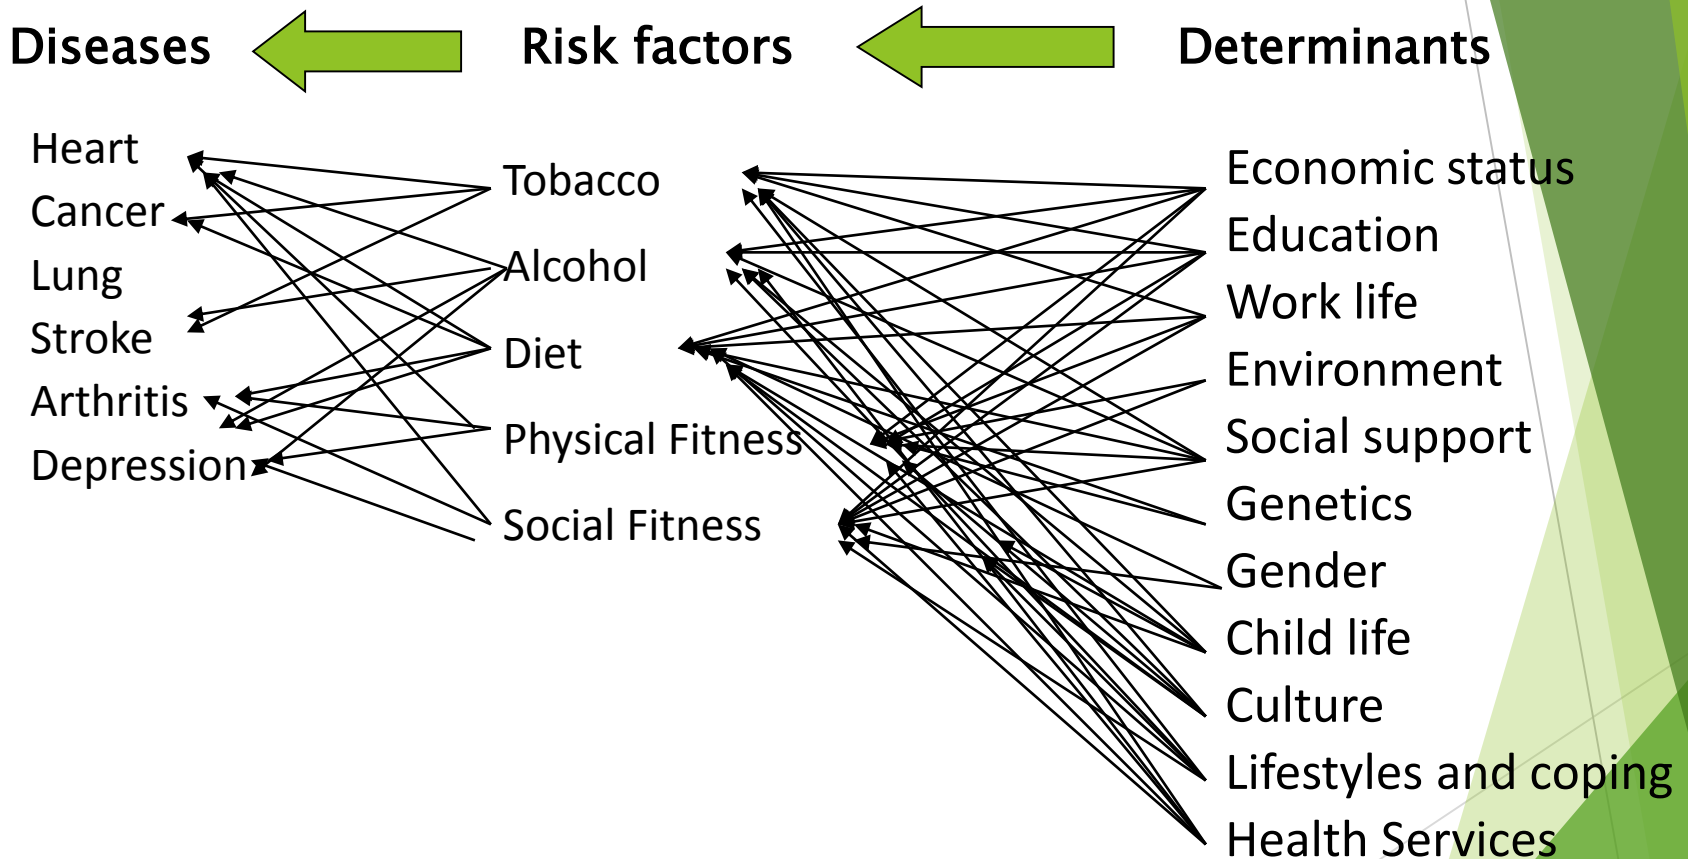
Diseases
Risk factors
Determinants

Heart
Cancer
Lung
Stroke
Arthritis
Depression

Tobacco
Alcohol
Diet
Physical Fitness
Social Fitness

Economic status
Education
Work life
Environment
Social support
Genetics
Gender
Child life
Culture
Lifestyles and coping
Health Services